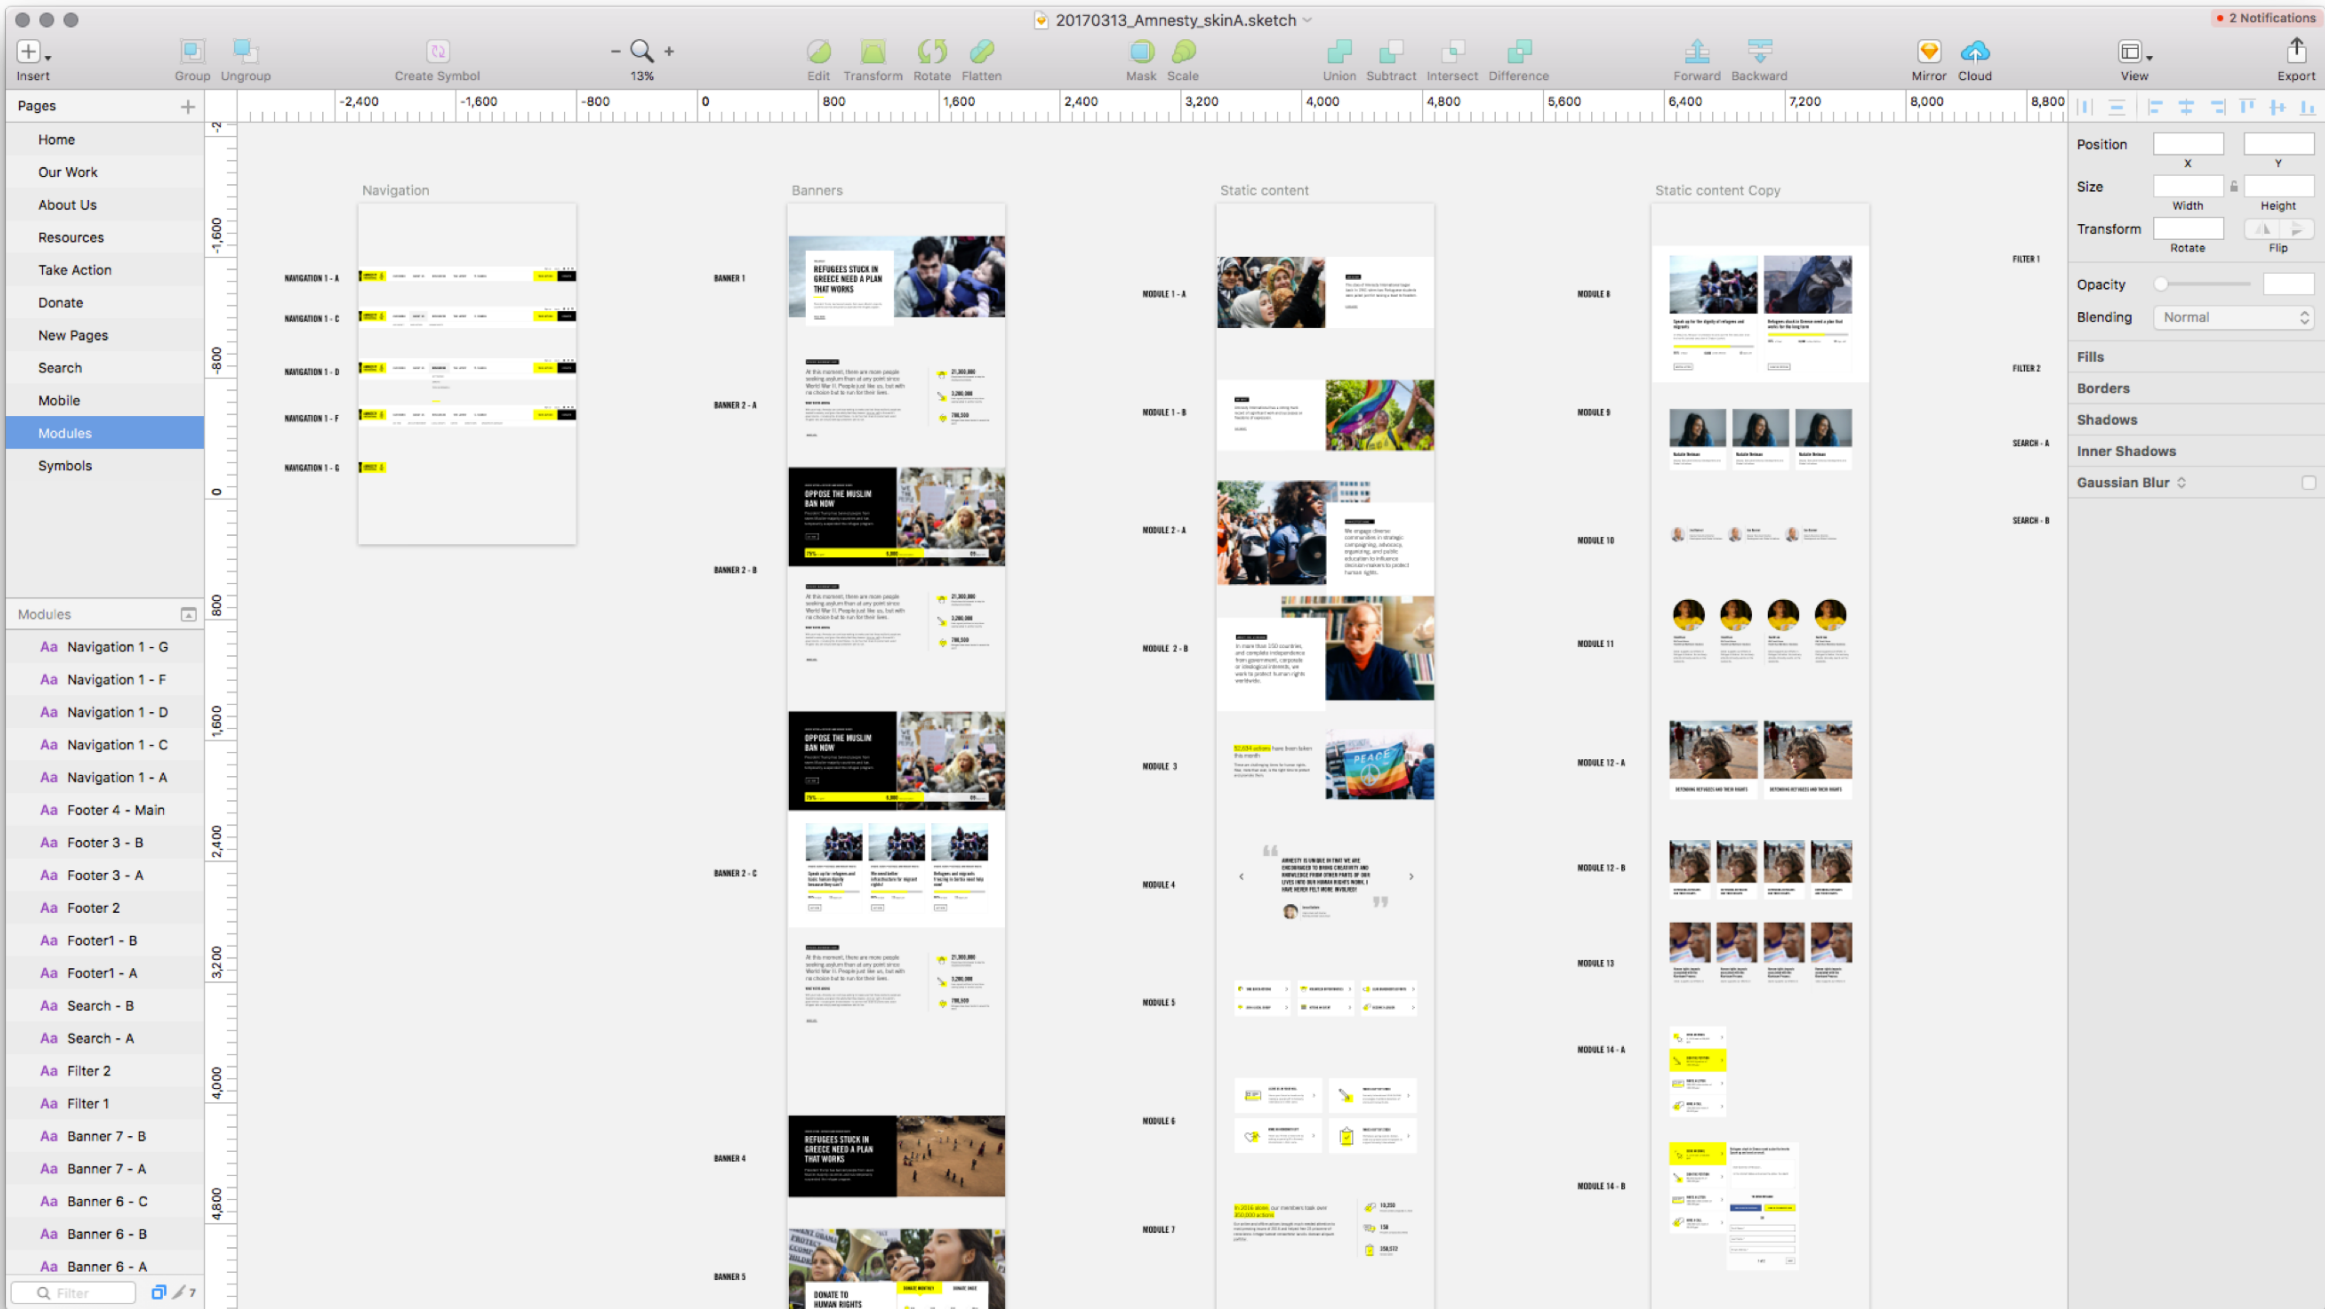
20170313_Amnesty_skinA.sketch

2 Notifications

Insert Group Ungroup Create Symbol 13% Edit Transform Rotate Flatten Mask Scale Union Subtract Intersect Difference Forward Backward Mirror Cloud View Export

Pages

Home
Our Work
About Us
Resources
Take Action
Donate
New Pages
Search
Mobile
Modules
Symbols

Modules

Navigation 1 - G
Navigation 1 - F
Navigation 1 - D
Navigation 1 - C
Navigation 1 - A
Footer 4 - Main
Footer 3 - B
Footer 3 - A
Footer 2
Footer1 - B
Footer1 - A
Search - B
Search - A
Filter 2
Filter 1
Banner 7 - B
Banner 7 - A
Banner 6 - C
Banner 6 - B
Banner 6 - A

Filter

-2,400 -1,600 -800 0 800 1,600 2,400 3,200 4,000 4,800 5,600 6,400 7,200 8,000 8,800

Navigation

NAVIGATION 1 - A
NAVIGATION 1 - C
NAVIGATION 1 - D
NAVIGATION 1 - F
NAVIGATION 1 - G

Banners

BANNER 1
REFUGEES STUCK IN GREECE NEED A PLAN THAT WORKS
BANNER 2 - A
OPPOSE THE MUSLIM BAN NOW
BANNER 2 - B
OPPOSE THE MUSLIM BAN NOW
BANNER 2 - C
BANNER 4
REFUGEES STUCK IN GREECE NEED A PLAN THAT WORKS
BANNER 5
DONATE TO HUMAN RIGHTS

Static content

MODULE 1 - A
MODULE 1 - B
MODULE 2 - A
MODULE 2 - B
MODULE 3
MODULE 4
MODULE 5
MODULE 6
MODULE 7

Static content Copy

MODULE 8
MODULE 9
MODULE 10
MODULE 11
MODULE 12 - A
MODULE 12 - B
MODULE 13
MODULE 14 - A
MODULE 14 - B

FILTER 1
FILTER 2
SEARCH - A
SEARCH - B

Position
X Y
Size
Width Height
Transform
Rotate Flip
Opacity
Blending Normal
Fills
Borders
Shadows
Inner Shadows
Gaussian Blur